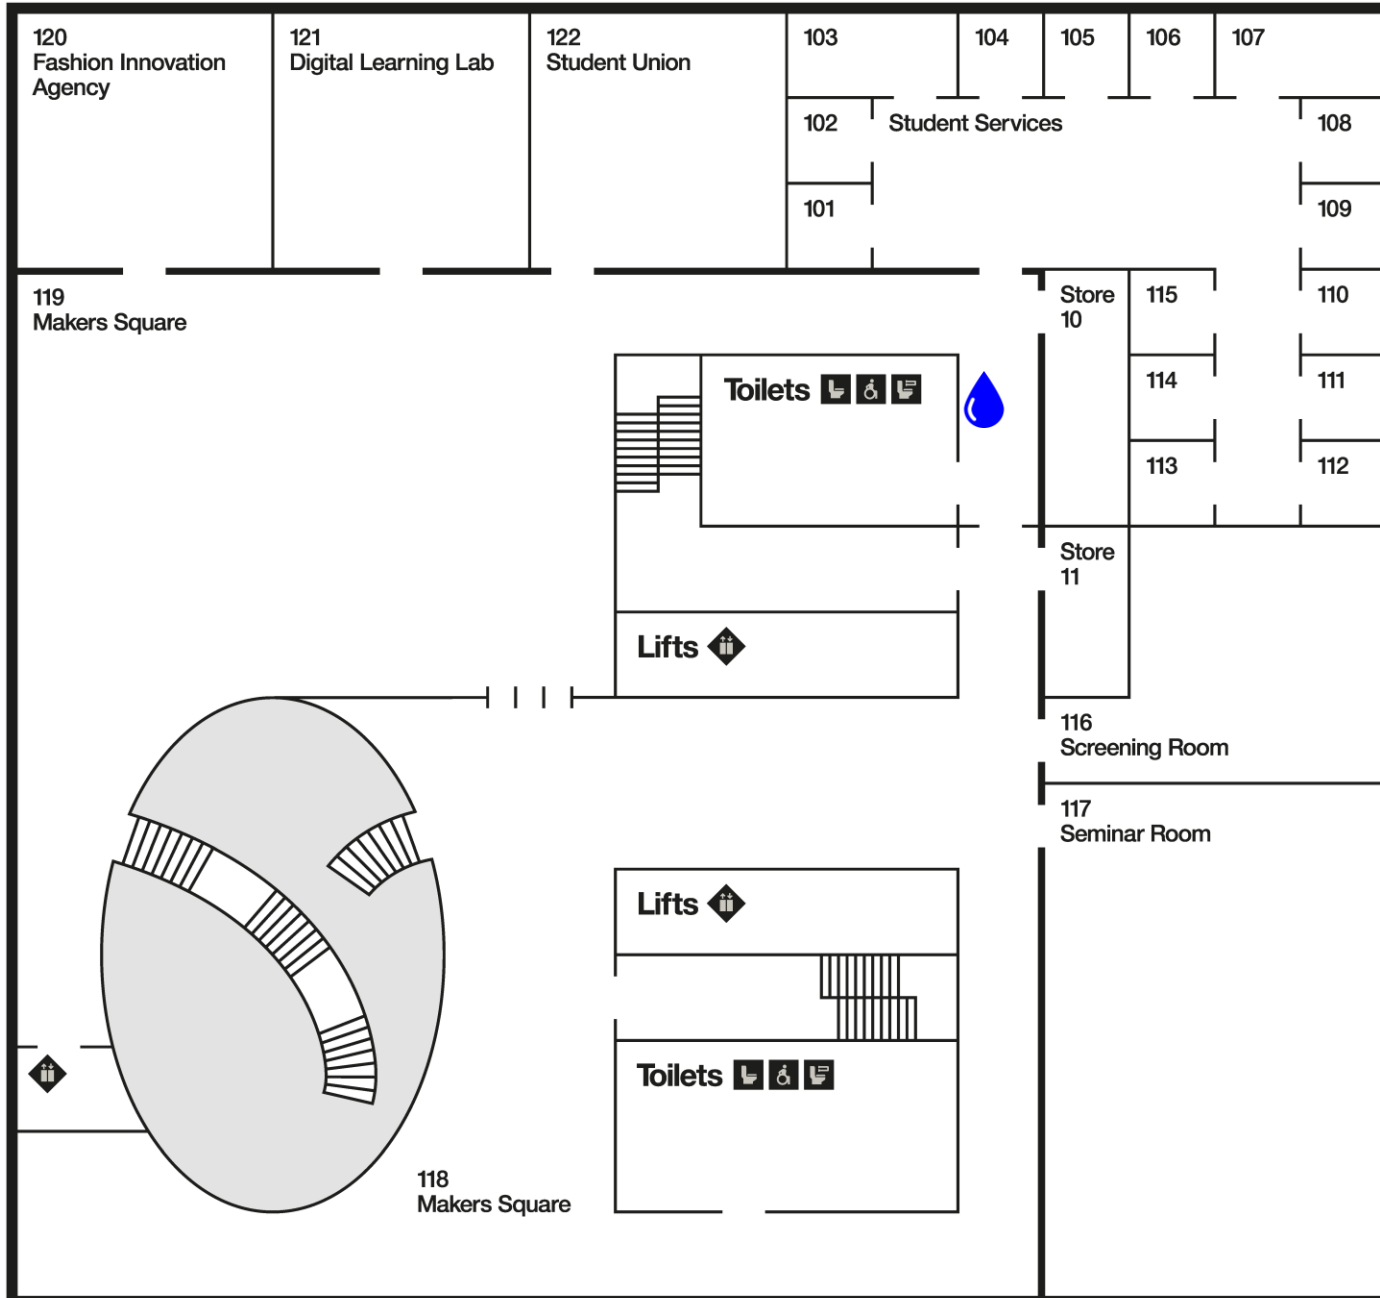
120
Fashion Innovation Agency

121
Digital Learning Lab

122
Student Union

103

104

105

106

107

102

Student Services

108

101

109

119
Makers Square

Store
10

115

110

Toilets

114

111

113

112

Store
11

Lifts

116
Screening Room

117
Seminar Room

Lifts

Toilets

118
Makers Square